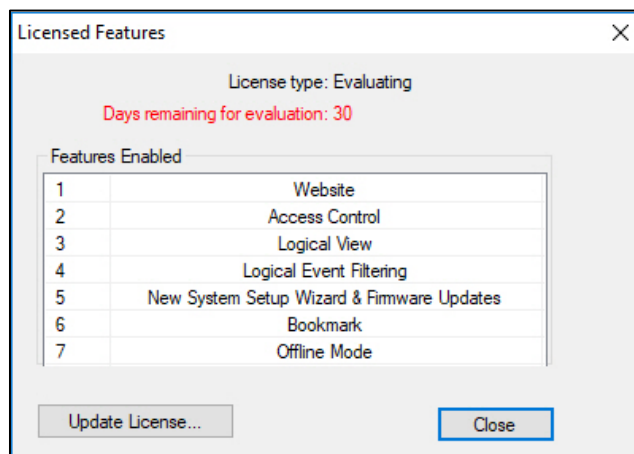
Licensed Features

×

License type: Evaluating

Days remaining for evaluation: 30

Features Enabled

| | |
|---|---|
| 1 | Website |
| 2 | Access Control |
| 3 | Logical View |
| 4 | Logical Event Filtering |
| 5 | New System Setup Wizard & Firmware Updates |
| 6 | Bookmark |
| 7 | Offline Mode |

Update License...

Close